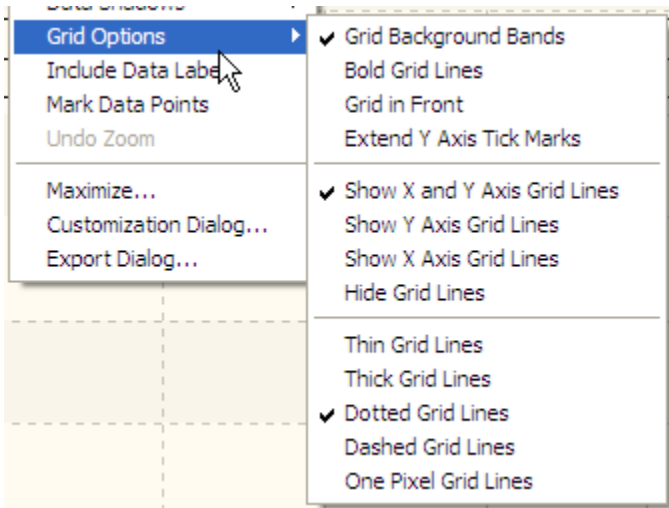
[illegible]
Grid Options
Include Data Labe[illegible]
Mark Data Points
Undo Zoom
Maximize...
Customization Dialog...
Export Dialog...

✔ Grid Background Bands
Bold Grid Lines
Grid in Front
Extend Y Axis Tick Marks
✔ Show X and Y Axis Grid Lines
Show Y Axis Grid Lines
Show X Axis Grid Lines
Hide Grid Lines
Thin Grid Lines
Thick Grid Lines
✔ Dotted Grid Lines
Dashed Grid Lines
One Pixel Grid Lines